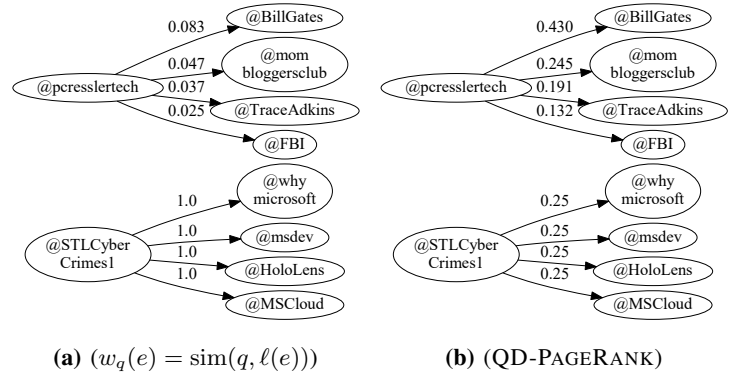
@pcresslertech
0.083
@BillGates
0.047
@mom bloggersclub
0.037
@TraceAdkins
0.025
@FBI

@STLCyber Crimes1
1.0
@why microsoft
1.0
@msdev
1.0
@HoloLens
1.0
@MSCloud

**(a)** ($w_q(e) = \text{sim}(q, \ell(e))$)

@pcresslertech
0.430
@BillGates
0.245
@mom bloggersclub
0.191
@TraceAdkins
0.132
@FBI

@STLCyber Crimes1
0.25
@why microsoft
0.25
@msdev
0.25
@HoloLens
0.25
@MSCloud

**(b)** (QD-PageRank)